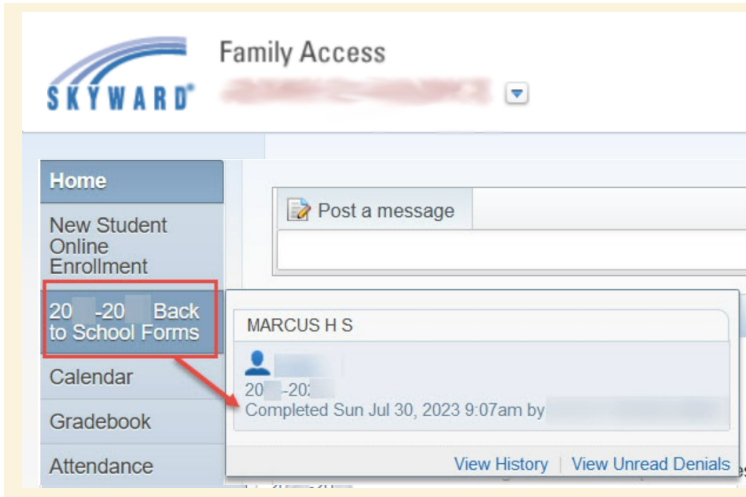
SKYWARD®

Family Access

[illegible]

Home

New Student Online Enrollment

20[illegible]-20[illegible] Back to School Forms

Calendar

Gradebook

Attendance

Post a message

MARCUS H S

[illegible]

20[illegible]-20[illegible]

Completed Sun Jul 30, 2023 9:07am by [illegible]

View History | View Unread Denials